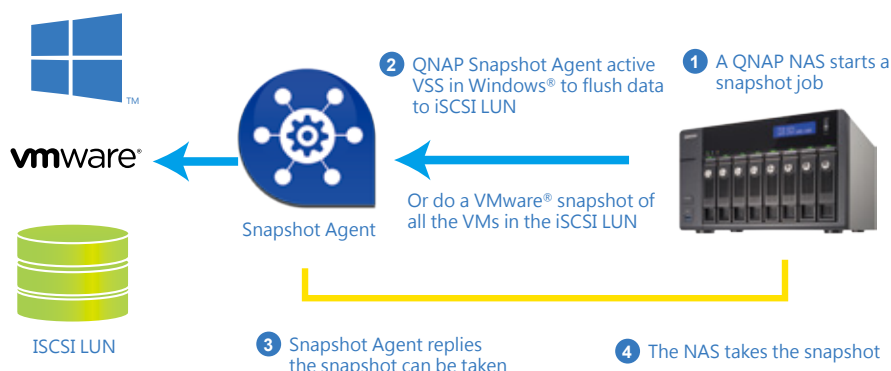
TM

vmware®

ISCSI LUN

Snapshot Agent

2 QNAP Snapshot Agent active VSS in Windows® to flush data to iSCSI LUN

Or do a VMware® snapshot of all the VMs in the iSCSI LUN

1 A QNAP NAS starts a snapshot job

3 Snapshot Agent replies the snapshot can be taken

4 The NAS takes the snapshot